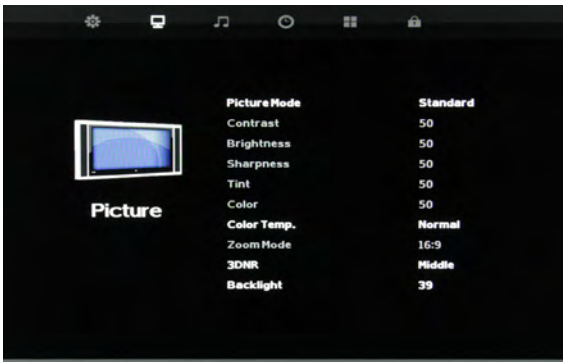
Picture

| | |
|---|---|
| Picture Mode | Standard |
| Contrast | 50 |
| Brightness | 50 |
| Sharpness | 50 |
| Tint | 50 |
| Color | 50 |
| Color Temp. | Normal |
| Zoom Mode | 16:9 |
| 3DNR | Middle |
| Backlight | 39 |